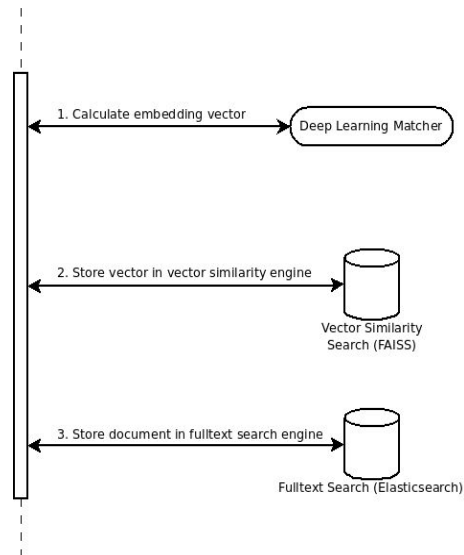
1. Calculate embedding vector

Deep Learning Matcher

2. Store vector in vector similarity engine

Vector Similarity Search (FAISS)

3. Store document in fulltext search engine

Fulltext Search (Elasticsearch)